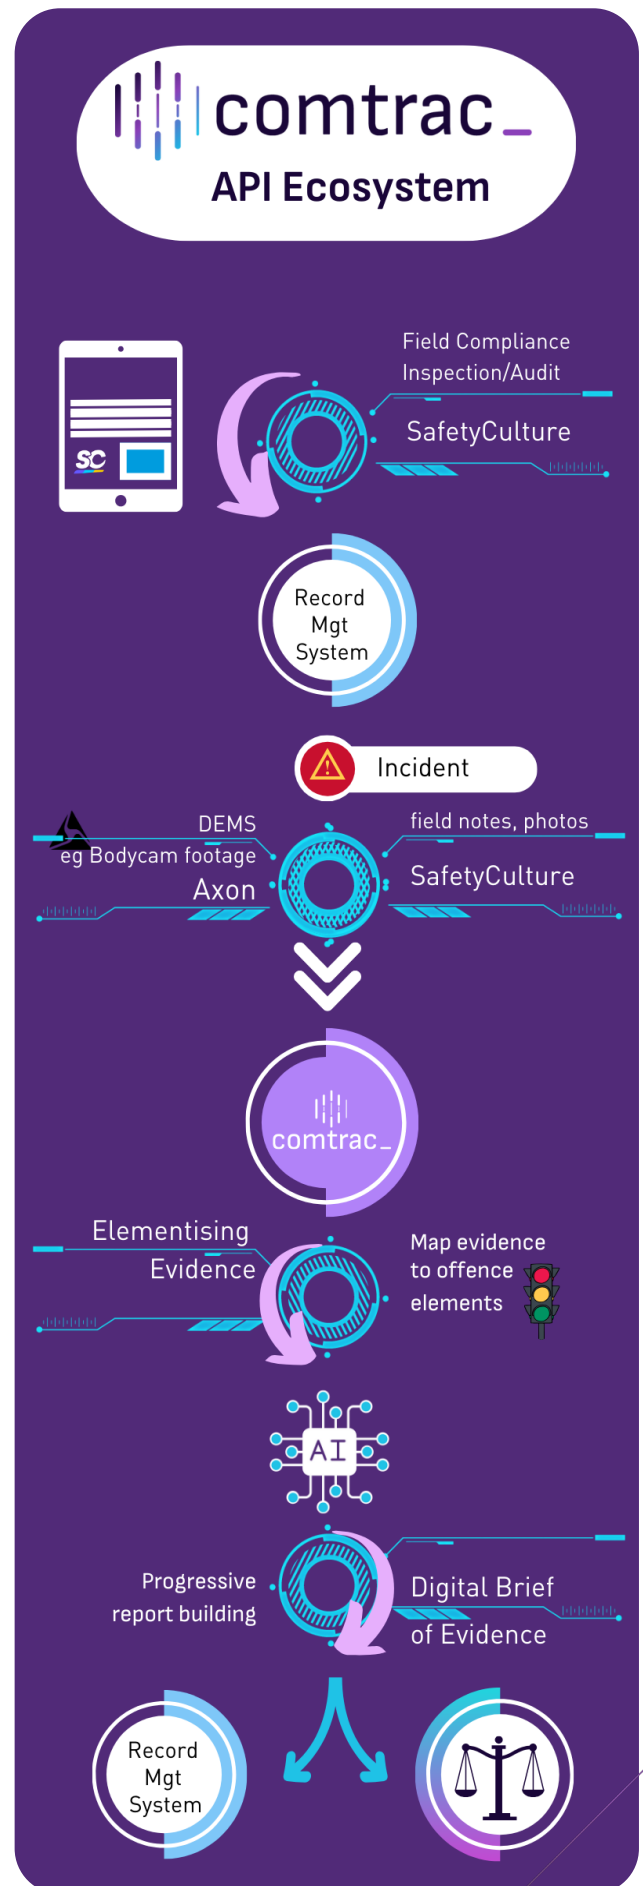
comtrac_
API Ecosystem

Field Compliance Inspection/Audit
SafetyCulture

SC

Record Mgt System

Incident

DEMS
eg Bodycam footage
Axon

field notes, photos
SafetyCulture

comtrac_

Elementising Evidence

Map evidence to offence elements

AI

Progressive report building

Digital Brief of Evidence

Record Mgt System